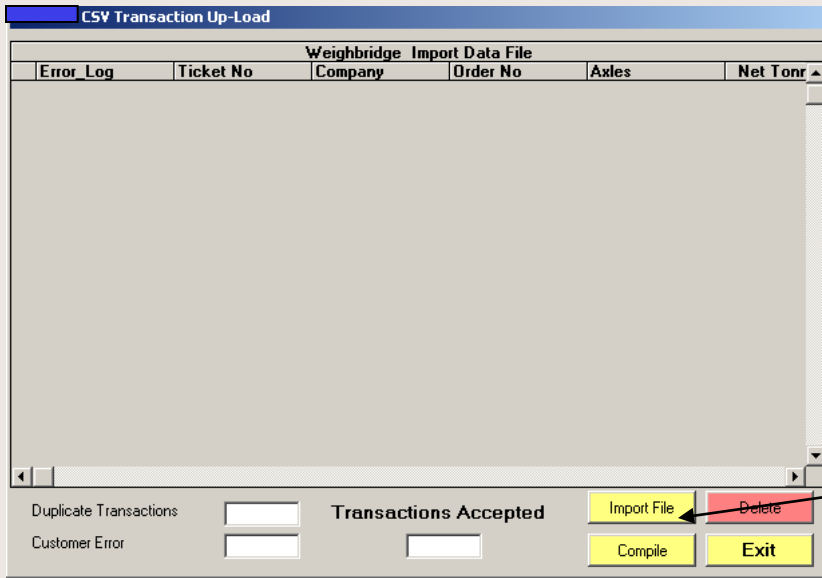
CSV Transaction Up-Load

Weighbridge Import Data File

| Error_Log | Ticket No | Company | Order No | Axles | Net Tonr |
|---|---|---|---|---|---|

Duplicate Transactions

Customer Error

Transactions Accepted

Import File

Delete

Compile

Exit